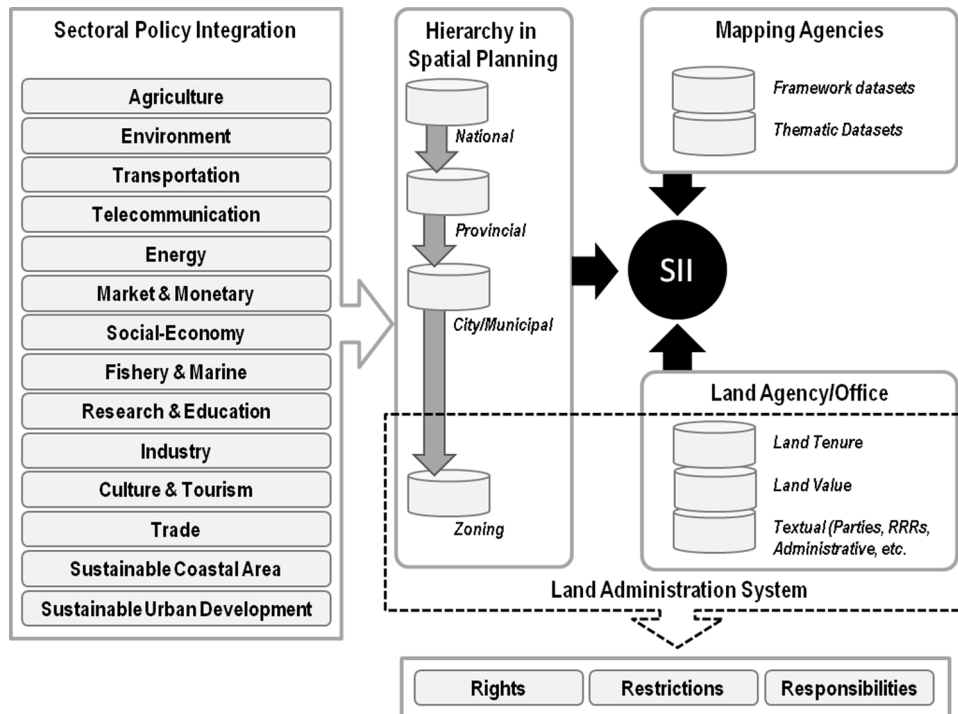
Sectoral Policy Integration

Agriculture

Environment

Transportation

Telecommunication

Energy

Market & Monetary

Social-Economy

Fishery & Marine

Research & Education

Industry

Culture & Tourism

Trade

Sustainable Coastal Area

Sustainable Urban Development

Hierarchy in Spatial Planning

National

Provincial

City/Municipal

Zoning

Mapping Agencies

Framework datasets

Thematic Datasets

SII

Land Agency/Office

Land Tenure

Land Value

Textual (Parties, RRRs, Administrative, etc.

Land Administration System

Rights

Restrictions

Responsibilities